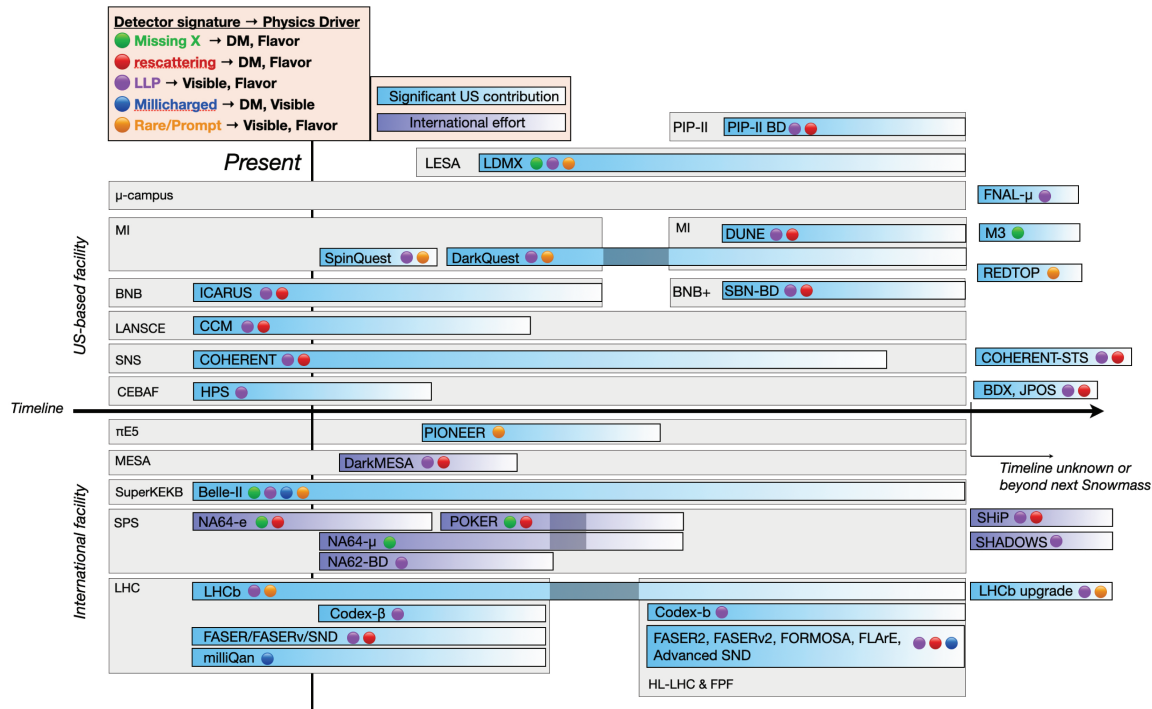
Detector signature → Physics Driver
Missing X → DM, Flavor
rescattering → DM, Flavor
LLP → Visible, Flavor
Millicharged → DM, Visible
Rare/Prompt → Visible, Flavor

Significant US contribution
International effort

Present

PIP-II PIP-II BD
LESA LDMX
μ-campus
FNAL-μ
MI
SpinQuest
DarkQuest
MI DUNE
M3
REDTOP
BNB ICARUS
BNB+ SBN-BD
LANSCE CCM
SNS COHERENT
COHERENT-STS
CEBAF HPS
BDX, JPOS
US-based facility

Timeline

πE5 PIONEER
MESA DarkMESA
SuperKEKB Belle-II
SPS NA64-e
POKER
NA64-μ
NA62-BD
SHiP
SHADOWS
LHC LHCb
Codex-β
FASER/FASERν/SND
milliQan
Codex-b
FASER2, FASERν2, FORMOSA, FLArE, Advanced SND
HL-LHC & FPF
LHCb upgrade
International facility

Timeline unknown or beyond next Snowmass